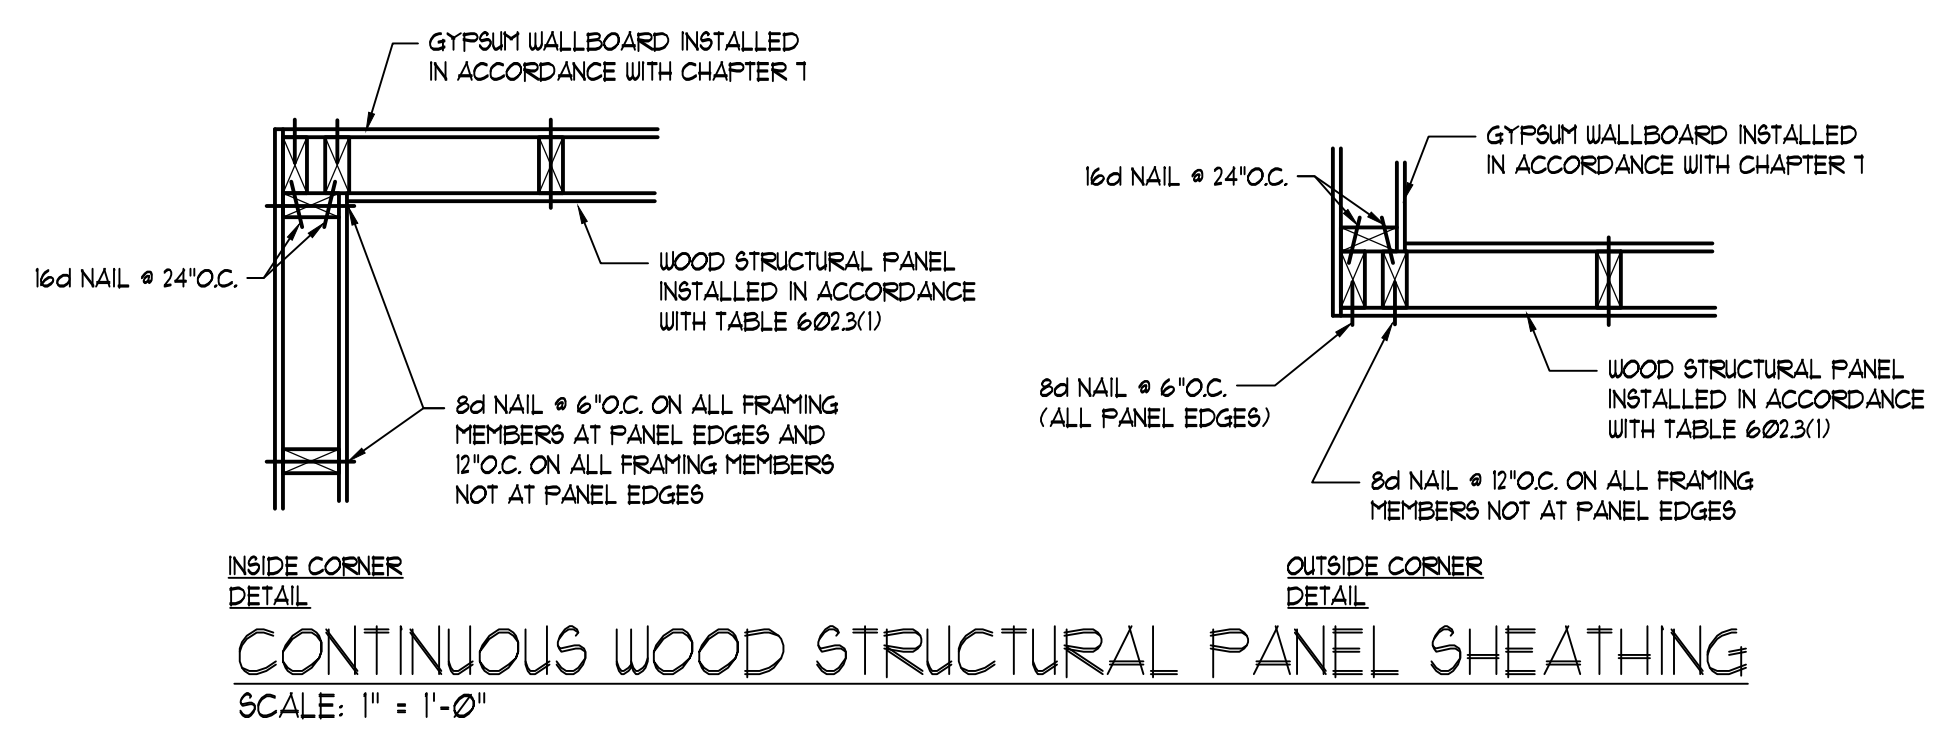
GYPSUM WALLBOARD INSTALLED IN ACCORDANCE WITH CHAPTER 7

16d NAIL @ 24"O.C.

WOOD STRUCTURAL PANEL INSTALLED IN ACCORDANCE WITH TABLE 602.3(1)

8d NAIL @ 6"O.C. ON ALL FRAMING MEMBERS AT PANEL EDGES AND 12"O.C. ON ALL FRAMING MEMBERS NOT AT PANEL EDGES

INSIDE CORNER DETAIL

GYPSUM WALLBOARD INSTALLED IN ACCORDANCE WITH CHAPTER 7

16d NAIL @ 24"O.C.

8d NAIL @ 6"O.C. (ALL PANEL EDGES)

WOOD STRUCTURAL PANEL INSTALLED IN ACCORDANCE WITH TABLE 602.3(1)

8d NAIL @ 12"O.C. ON ALL FRAMING MEMBERS NOT AT PANEL EDGES

OUTSIDE CORNER DETAIL

CONTINUOUS WOOD STRUCTURAL PANEL SHEATHING

SCALE: 1" = 1'-0"